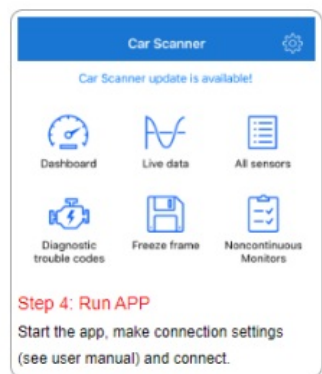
Car Scanner

Car Scanner update is available!

Dashboard

Live data

All sensors

Diagnostic trouble codes

Freeze frame

Noncontinuous Monitors

Step 4: Run APP

Start the app, make connection settings (see user manual) and connect.